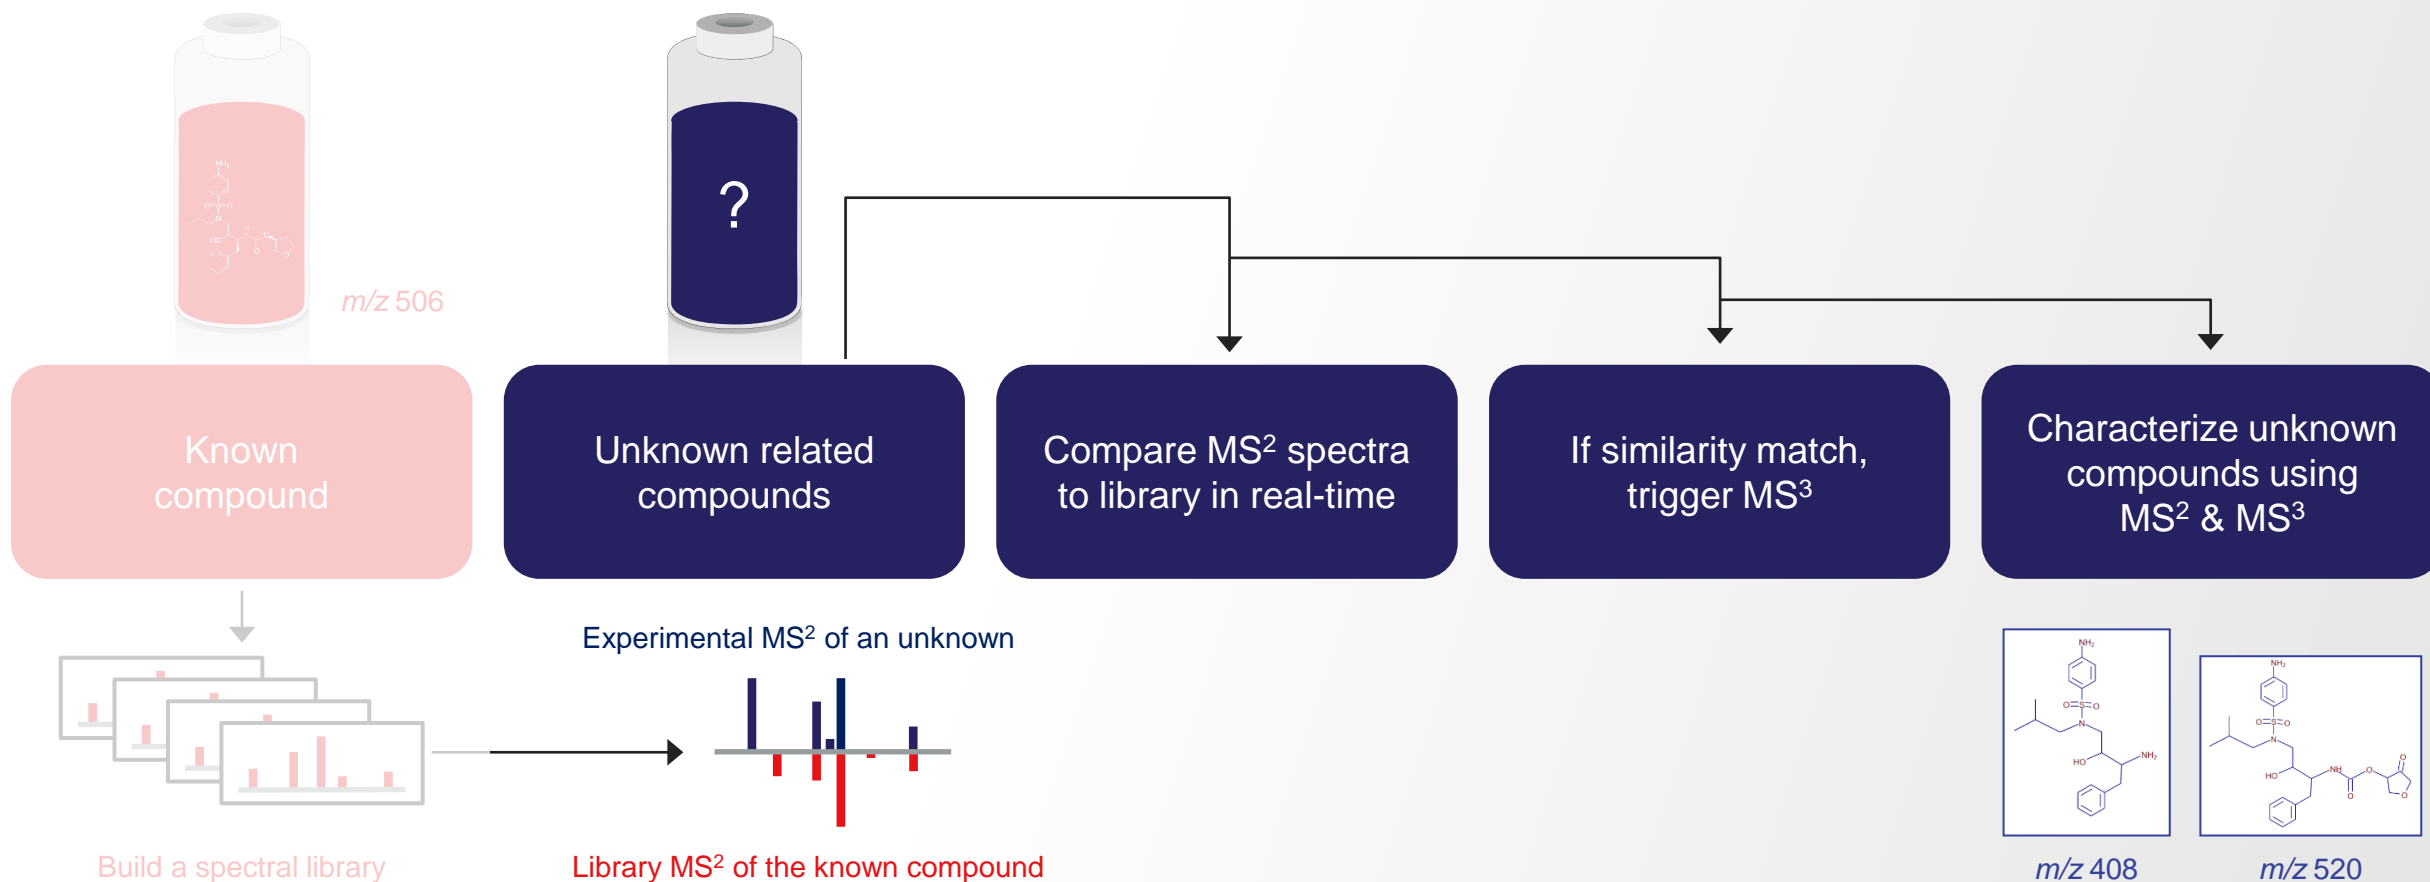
?

*m/z* 506

Known compound

Unknown related compounds

Compare MS$^2$ spectra to library in real-time

If similarity match, trigger MS$^3$

Characterize unknown compounds using MS$^2$ & MS$^3$

Experimental MS$^2$ of an unknown

Build a spectral library

Library MS$^2$ of the known compound

*m/z* 408

*m/z* 520